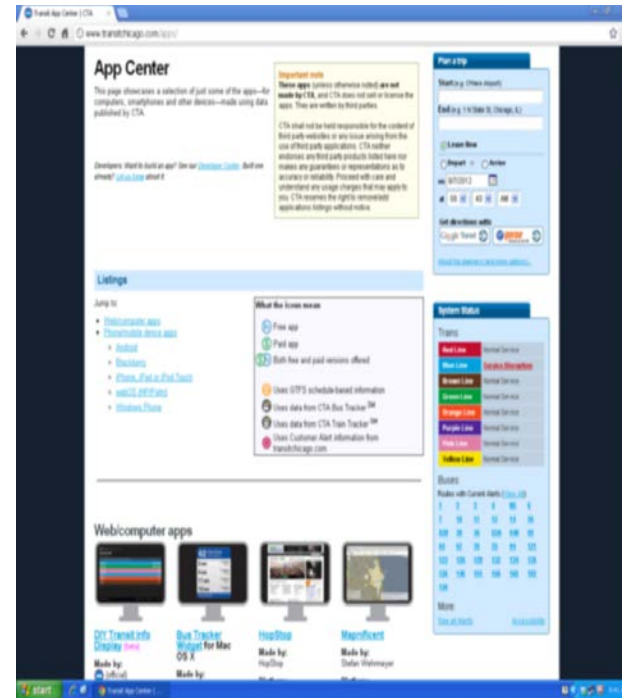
Transit App Center | CTA

www.transitchicago.com/apps/

App Center

This page showcases a selection of just some of the apps—for computers, smartphones and other devices—made using data published by CTA.

Developers: Want to build an app? See our Developer Center. Built one already? Let us know about it.

Important note

These apps (unless otherwise noted) are not made by CTA, and CTA does not sell or license the apps. They are written by third parties.

CTA shall not be held responsible for the content of third party websites or any issue arising from the use of third party applications. CTA neither endorses any third party products listed here nor makes any guarantees or representations as to accuracy or reliability. Proceed with care and understand any usage charges that may apply to you. CTA reserves the right to remove/edit applications listings without notice.

Plan a trip

Start (e.g. O'Hare Airport)

End (e.g. 1 N State St, Chicago, IL)

Leave Now

Depart Arrive

on 8/7/2012

at 10 : 40 AM

Get directions with

Google Transit Goroo

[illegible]

Listings

Jump to:

• Web/computer apps
• Phone/mobile device apps
• Android
• Blackberry
• iPhone, iPad or iPod Touch
• webOS (HP/Palm)
• Windows Phone

What the icons mean

Free app

Paid app

Both free and paid versions offered

Uses GTFS schedule-based information

Uses data from CTA Bus Tracker℠

Uses data from CTA Train Tracker℠

Uses Customer Alert information from transitchicago.com

System Status

Trains

| Red Line | Normal Service |
|---|---|
| Blue Line | Service Disruption |
| Brown Line | Normal Service |
| Green Line | Normal Service |
| Orange Line | Normal Service |
| Purple Line | Normal Service |
| Pink Line | Normal Service |
| Yellow Line | Normal Service |

Buses

Routes with Current Alerts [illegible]

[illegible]

More

See all Alerts    Accessibility

Web/computer apps

DIY Transit Info Display (new)

Made by:
(official)

Bus Tracker Widget for Mac OS X

HopStop

Made by:
HopStop

Magnificent

Made by:
Stefan Wehrmeyer

start    Transit App Center | C...